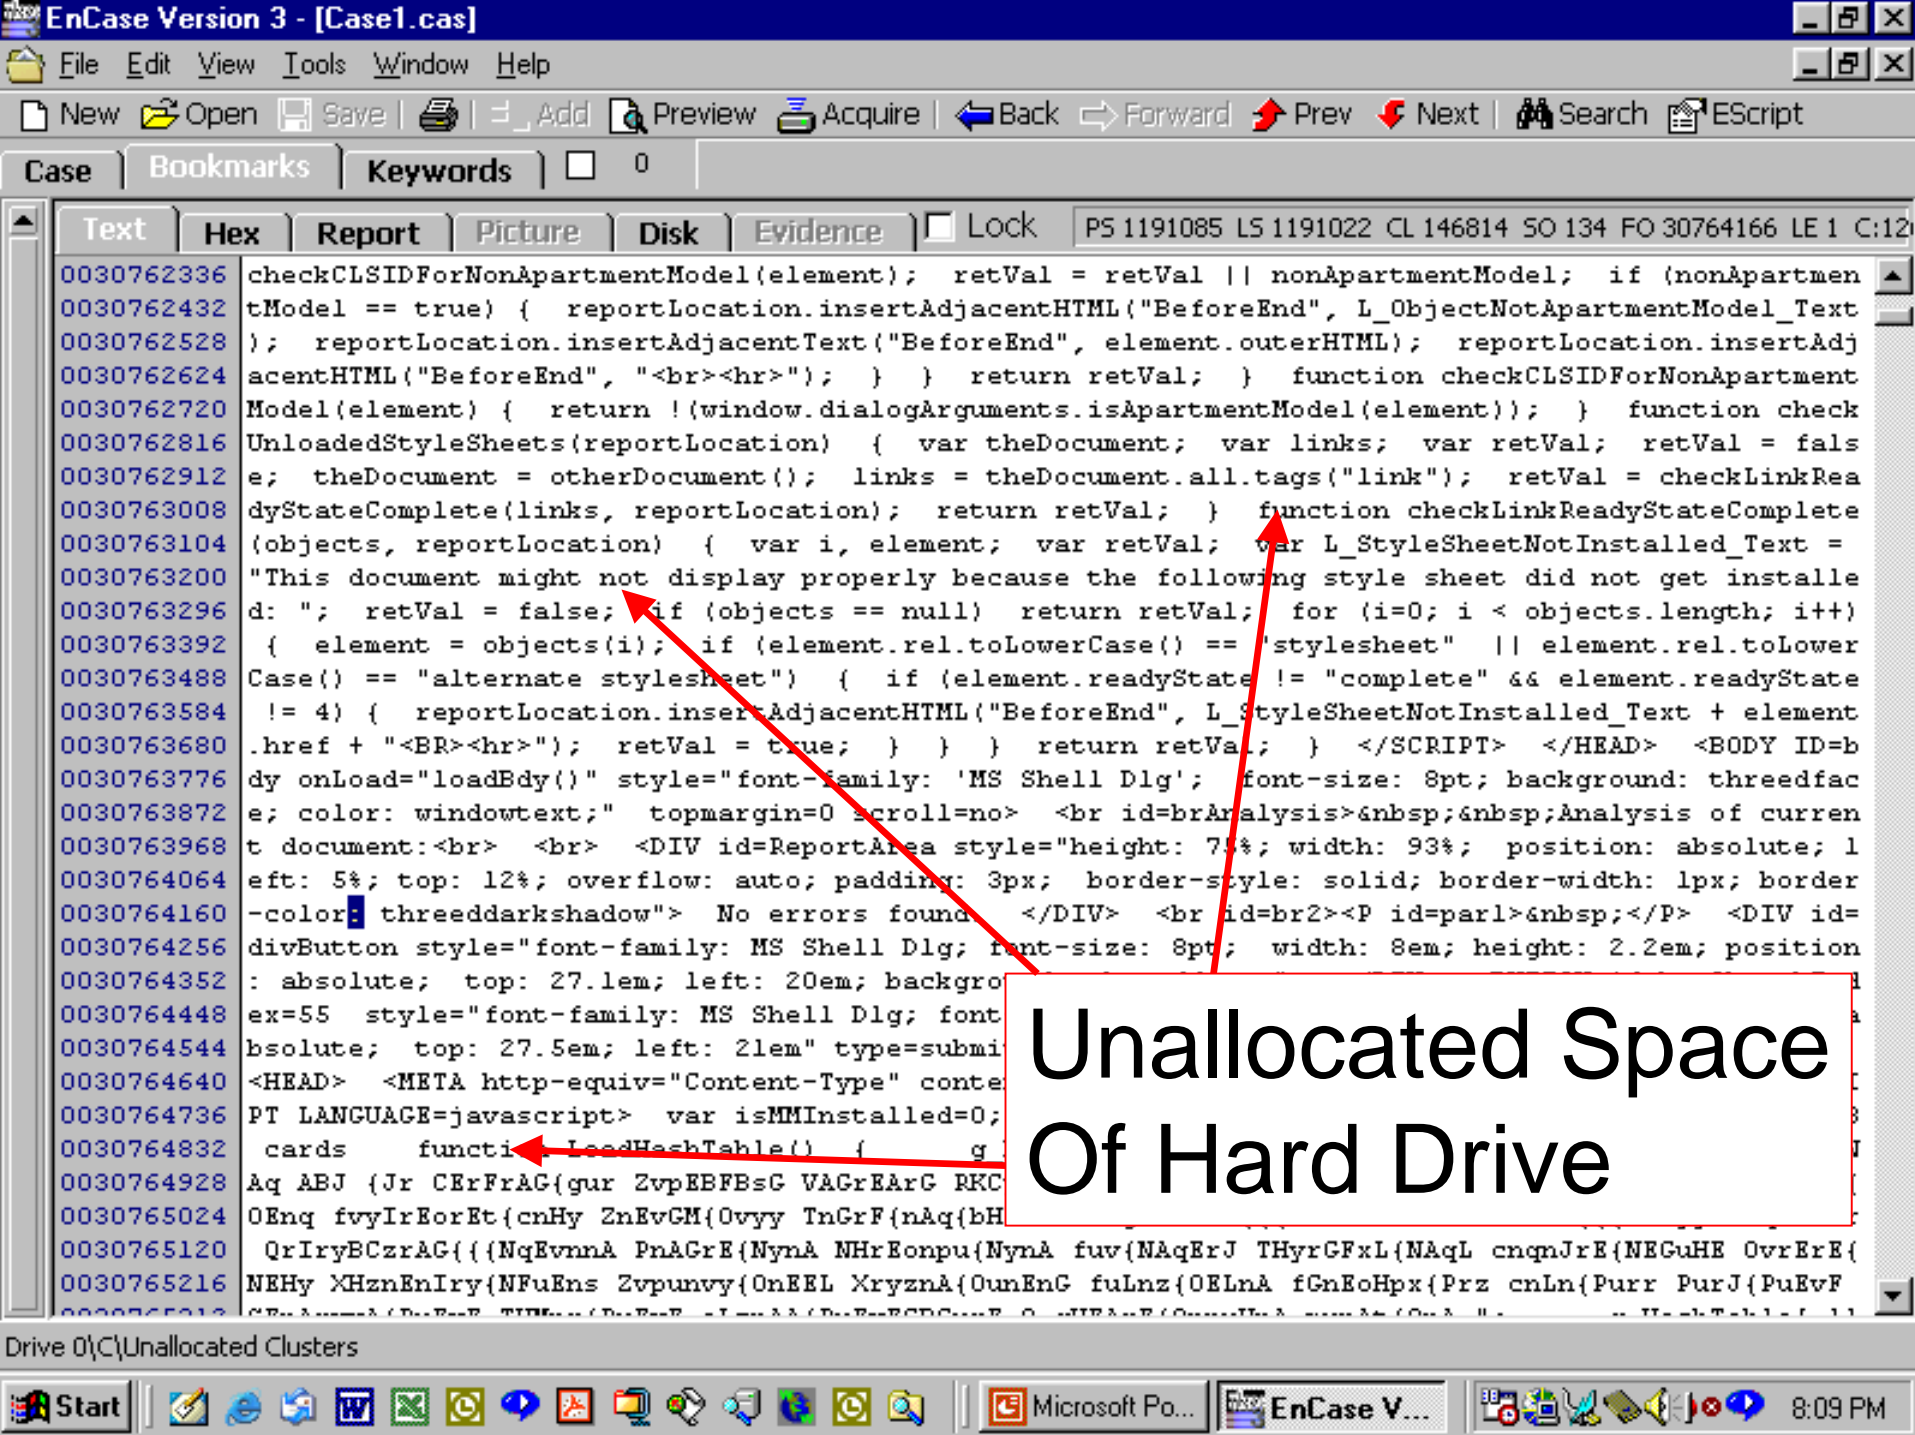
EnCase Version 3 - [Case1.cas]

File Edit View Tools Window Help

New Open Save Add Preview Acquire Back Forward Prev Next Search EScript

Case Bookmarks Keywords 0

Text Hex Report Picture Disk Evidence Lock PS 1191085 LS 1191022 CL 146814 SO 134 FO 30764166 LE 1 C:12

0030762336 checkCLSIDForNonApartmentModel(element); retVal = retVal || nonApartmentModel; if (nonApartmen
0030762432 tModel == true) { reportLocation.insertAdjacentHTML("BeforeEnd", L_ObjectNotApartmentModel_Text
0030762528 ); reportLocation.insertAdjacentText("BeforeEnd", element.outerHTML); reportLocation.insertAdj
0030762624 acentHTML("BeforeEnd", "<br><hr>"); } } return retVal; } function checkCLSIDForNonApartment
0030762720 Model(element) { return !(window.dialogArguments.isApartmentModel(element)); } function check
0030762816 UnloadedStyleSheets(reportLocation) { var theDocument; var links; var retVal; retVal = fals
0030762912 e; theDocument = otherDocument(); links = theDocument.all.tags("link"); retVal = checkLinkRea
0030763008 dyStateComplete(links, reportLocation); return retVal; } function checkLinkReadyStateComplete
0030763104 (objects, reportLocation) { var i, element; var retVal; var L_StyleSheetNotInstalled_Text =
0030763200 "This document might not display properly because the following style sheet did not get installe
0030763296 d: "; retVal = false; if (objects == null) return retVal; for (i=0; i < objects.length; i++)
0030763392 { element = objects(i); if (element.rel.toLowerCase() == 'stylesheet' || element.rel.toLower
0030763488 Case() == "alternate stylesheet") { if (element.readyState != "complete" && element.readyState
0030763584 != 4) { reportLocation.insertAdjacentHTML("BeforeEnd", L_StyleSheetNotInstalled_Text + element
0030763680 .href + "<BR><hr>"); retVal = true; } } } return retVal; } </SCRIPT> </HEAD> <BODY ID=b
0030763776 dy onLoad="loadBdy()" style="font-family: 'MS Shell Dlg'; font-size: 8pt; background: threedfac
0030763872 e; color: windowtext;" topmargin=0 scroll=no> <br id=brAnalysis>&nbsp;&nbsp;Analysis of curren
0030763968 t document:<br> <br> <DIV id=ReportArea style="height: 75%; width: 93%; position: absolute; l
0030764064 eft: 5%; top: 12%; overflow: auto; padding: 3px; border-style: solid; border-width: 1px; border
0030764160 -color: threeddarkshadow"> No errors found </DIV> <br id=br2><P id=par1>&nbsp;</P> <DIV id=
0030764256 divButton style="font-family: MS Shell Dlg; font-size: 8pt; width: 8em; height: 2.2em; position
0030764352 : absolute; top: 27.1em; left: 20em; backgro
0030764448 ex=55 style="font-family: MS Shell Dlg; font
0030764544 bsolute; top: 27.5em; left: 21em" type=submi
0030764640 <HEAD> <META http-equiv="Content-Type" conte
0030764736 PT LANGUAGE=javascript> var isMMInstalled=0;
0030764832 cards functi LoadHashTable() { g
0030764928 Aq ABJ {Jr CErFrAG{gur ZvpEBFBsG VAGrEArG RKC
0030765024 OEnq fvyIrEorEt{cnHy ZnEvGM{Ovyy TnGrF{nAq{bH
0030765120 QrIryBCzrAG{{{NqEvnnA PnAGrE{NynA NHrEonpu{NynA fuv{NAqErJ THyrGFxL{NAqL cnqnJrE{NEGuHE OvrErE{
0030765216 NEHy XHznEnIry{NFuEns Zvpunvy{OnEEL XryznA{OunEnG fuLnz{OELnA fGnEoHpx{Prz cnLn{Purr PurJ{PuEvF

Unallocated Space Of Hard Drive

Drive 0\C\Unallocated Clusters

Start Microsoft Po... EnCase V... 8:09 PM